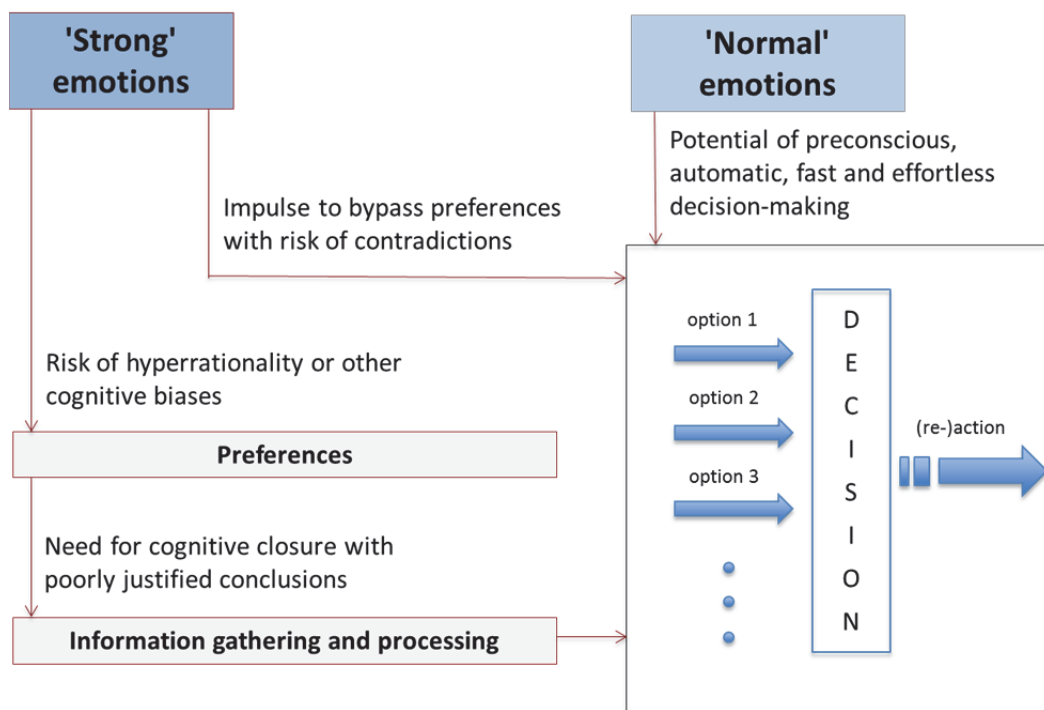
'Strong' emotions

'Normal' emotions

Potential of preconscious, automatic, fast and effortless decision-making

Impulse to bypass preferences with risk of contradictions

Risk of hyperrationality or other cognitive biases

Preferences

Need for cognitive closure with poorly justified conclusions

Information gathering and processing

option 1

option 2

option 3

DECISION

(re-)action